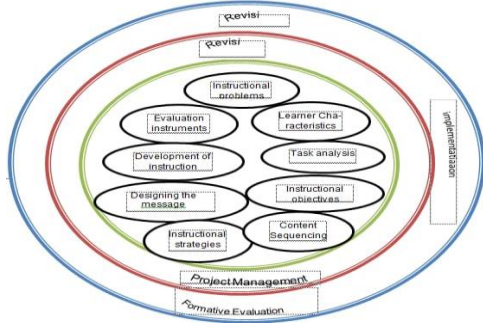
Revisi

Revisi

Instructional problems

Evaluation instruments

Learner Characteristics

Development of instruction

Task analysis

Designing the message

Instructional objectives

Instructional strategies

Content Sequencing

Project Management

Formative Evaluation

implementatiaaon